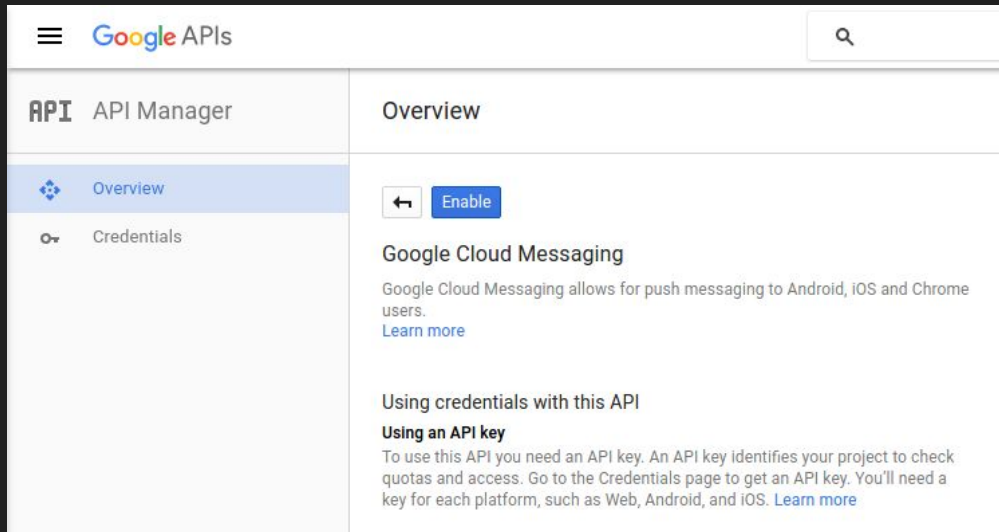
Google APIs

API API Manager

Overview

Credentials

Overview

Enable

Google Cloud Messaging

Google Cloud Messaging allows for push messaging to Android, iOS and Chrome users.
Learn more

Using credentials with this API

Using an API key

To use this API you need an API key. An API key identifies your project to check quotas and access. Go to the Credentials page to get an API key. You'll need a key for each platform, such as Web, Android, and iOS. Learn more